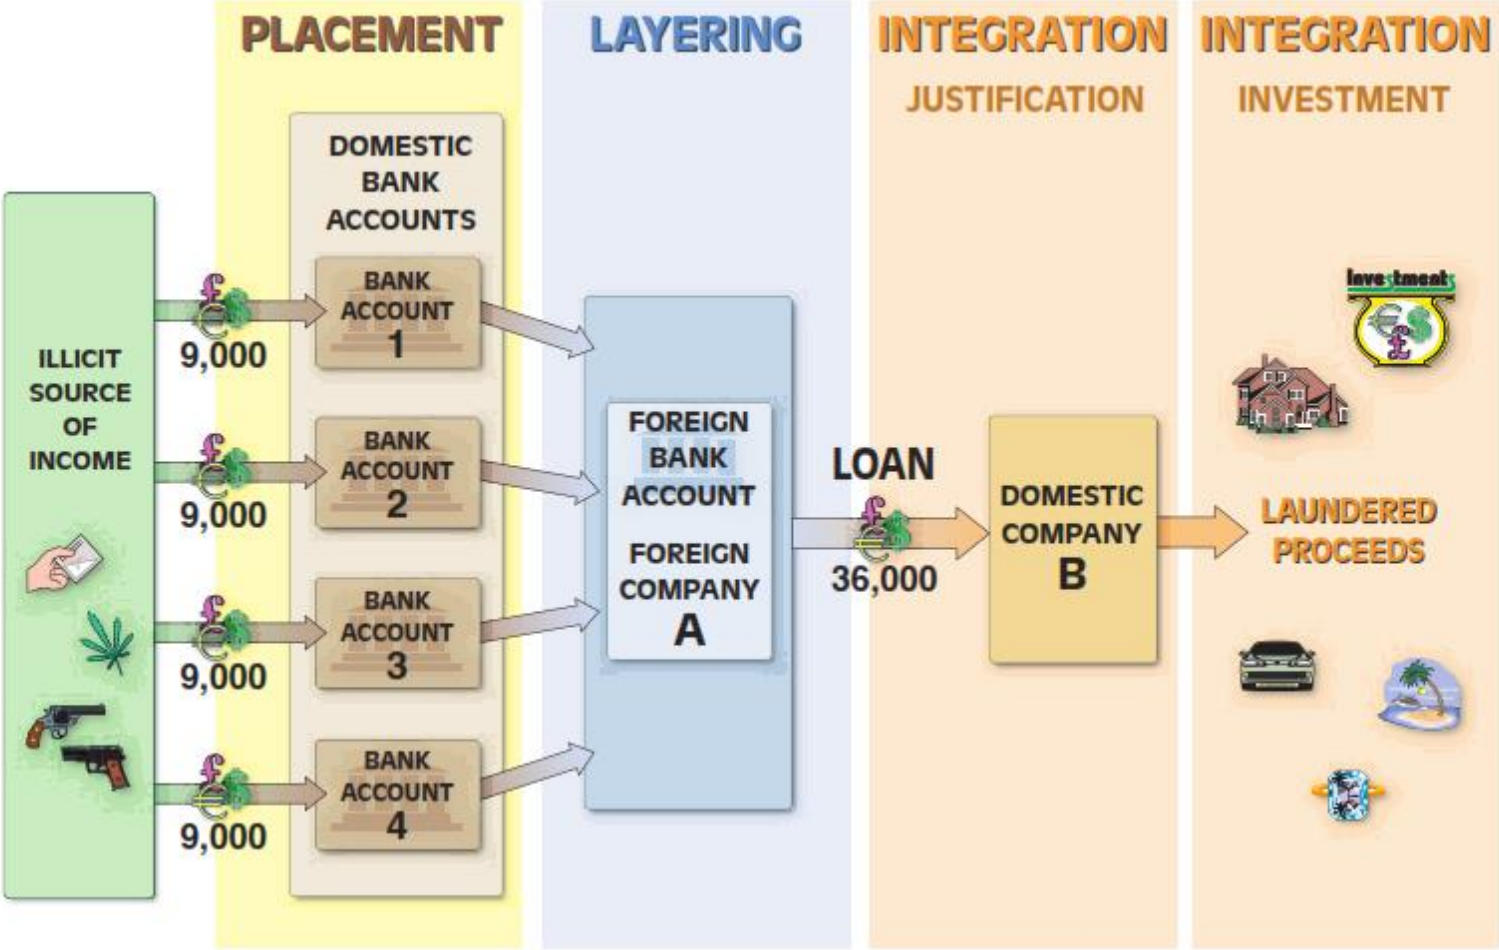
PLACEMENT

LAYERING

INTEGRATION

JUSTIFICATION

INTEGRATION

INVESTMENT

DOMESTIC BANK ACCOUNTS

ILLICIT SOURCE OF INCOME

9,000

BANK ACCOUNT 1

9,000

BANK ACCOUNT 2

9,000

BANK ACCOUNT 3

9,000

BANK ACCOUNT 4

FOREIGN BANK ACCOUNT

FOREIGN COMPANY A

LOAN

36,000

DOMESTIC COMPANY B

Investments

LAUNDERED PROCEEDS